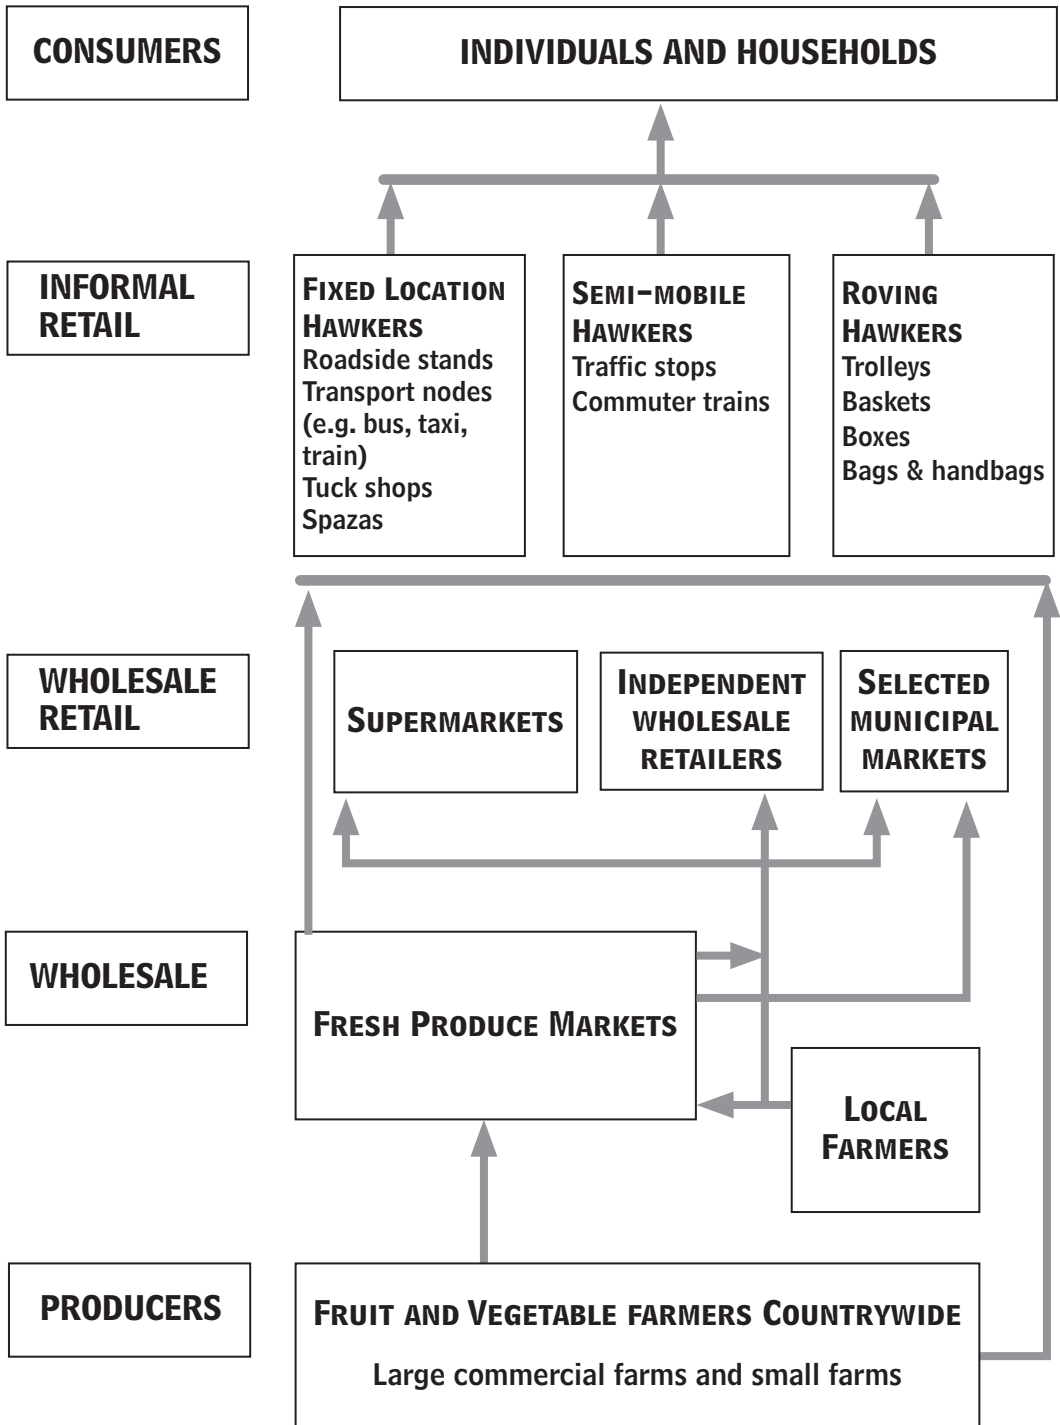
CONSUMERS

INDIVIDUALS AND HOUSEHOLDS

INFORMAL RETAIL

FIXED LOCATION HAWKERS
Roadside stands
Transport nodes (e.g. bus, taxi, train)
Tuck shops
Spazas

SEMI-MOBILE HAWKERS
Traffic stops
Commuter trains

ROVING HAWKERS
Trolleys
Baskets
Boxes
Bags & handbags

WHOLESALE RETAIL

SUPERMARKETS

INDEPENDENT WHOLESALE RETAILERS

SELECTED MUNICIPAL MARKETS

WHOLESALE

FRESH PRODUCE MARKETS

LOCAL FARMERS

PRODUCERS

FRUIT AND VEGETABLE FARMERS COUNTRYWIDE
Large commercial farms and small farms